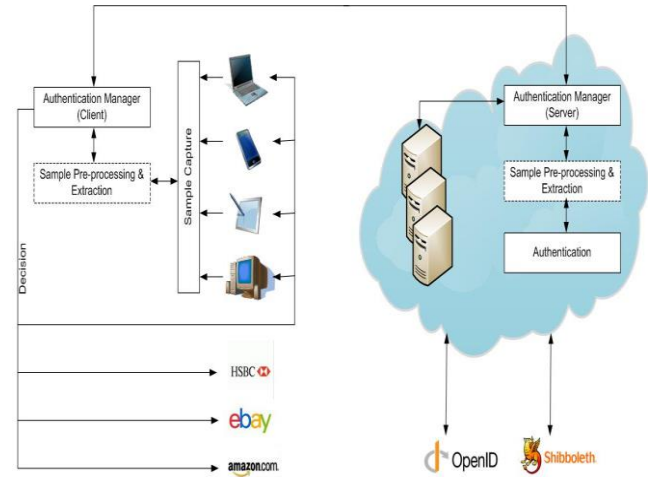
Authentication Manager (Client)

Sample Pre-processing & Extraction

Sample Capture

Decision

Authentication Manager (Server)

Sample Pre-processing & Extraction

Authentication

HSBC

ebay

amazon.com.

OpenID

Shibboleth.